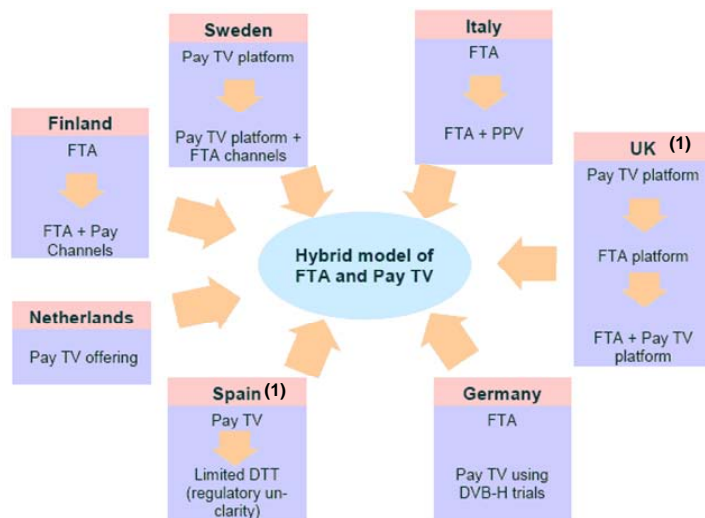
Sweden
Pay TV platform
Pay TV platform + FTA channels

Italy
FTA
FTA + PPV

Finland
FTA
FTA + Pay Channels

UK (1)
Pay TV platform
FTA platform
FTA + Pay TV platform

Hybrid model of FTA and Pay TV

Netherlands
Pay TV offering

Spain (1)
Pay TV
Limited DTT (regulatory unclarity)

Germany
FTA
Pay TV using DVB-H trials